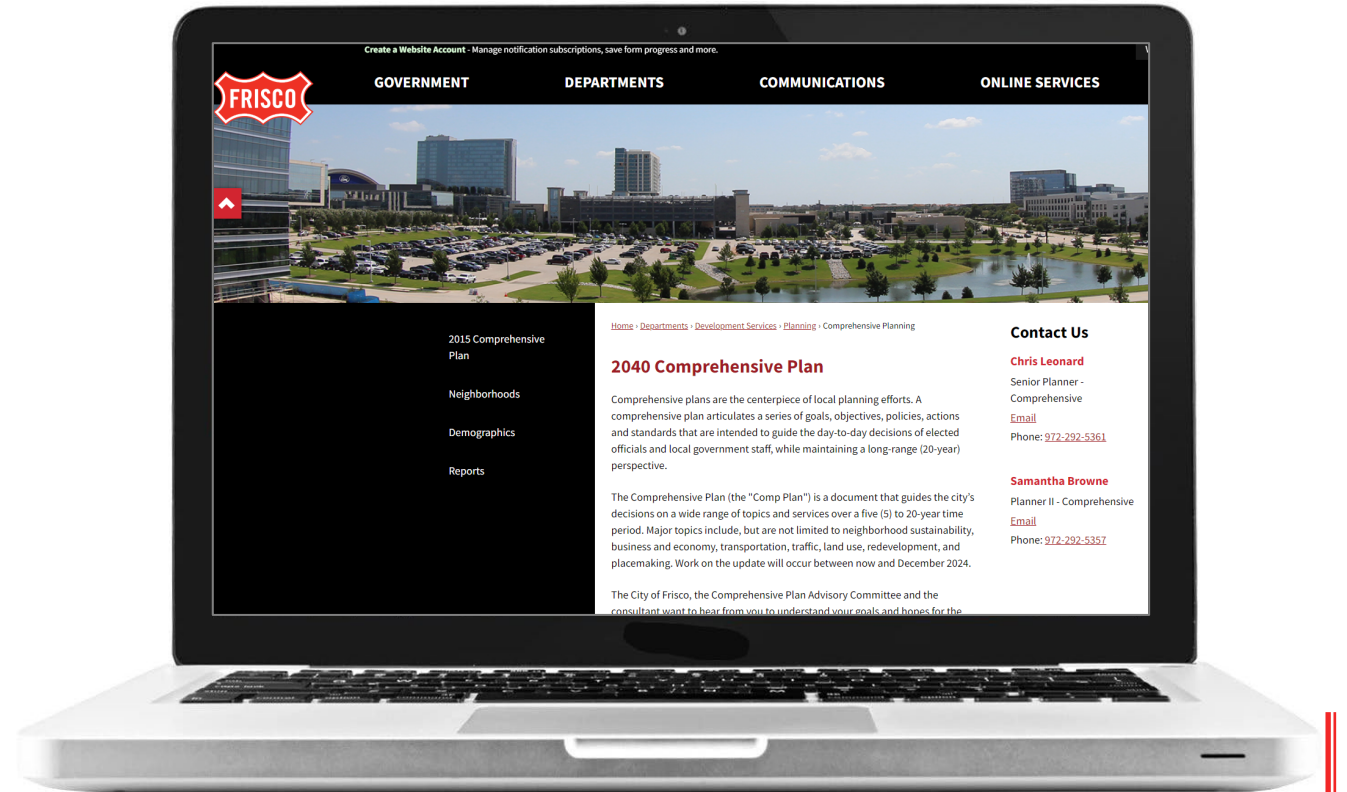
Create a Website Account - Manage notification subscriptions, save form progress and more.

FRISCO

GOVERNMENT DEPARTMENTS COMMUNICATIONS ONLINE SERVICES

2015 Comprehensive Plan

Neighborhoods

Demographics

Reports

Home › Departments › Development Services › Planning › Comprehensive Planning

2040 Comprehensive Plan

Comprehensive plans are the centerpiece of local planning efforts. A comprehensive plan articulates a series of goals, objectives, policies, actions and standards that are intended to guide the day-to-day decisions of elected officials and local government staff, while maintaining a long-range (20-year) perspective.

The Comprehensive Plan (the "Comp Plan") is a document that guides the city's decisions on a wide range of topics and services over a five (5) to 20-year time period. Major topics include, but are not limited to neighborhood sustainability, business and economy, transportation, traffic, land use, redevelopment, and placemaking. Work on the update will occur between now and December 2024.

The City of Frisco, the Comprehensive Plan Advisory Committee and the consultant want to hear from you to understand your goals and hopes for the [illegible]

Contact Us

Chris Leonard

Senior Planner - Comprehensive

Email

Phone: 972-292-5361

Samantha Browne

Planner II - Comprehensive

Email

Phone: 972-292-5357